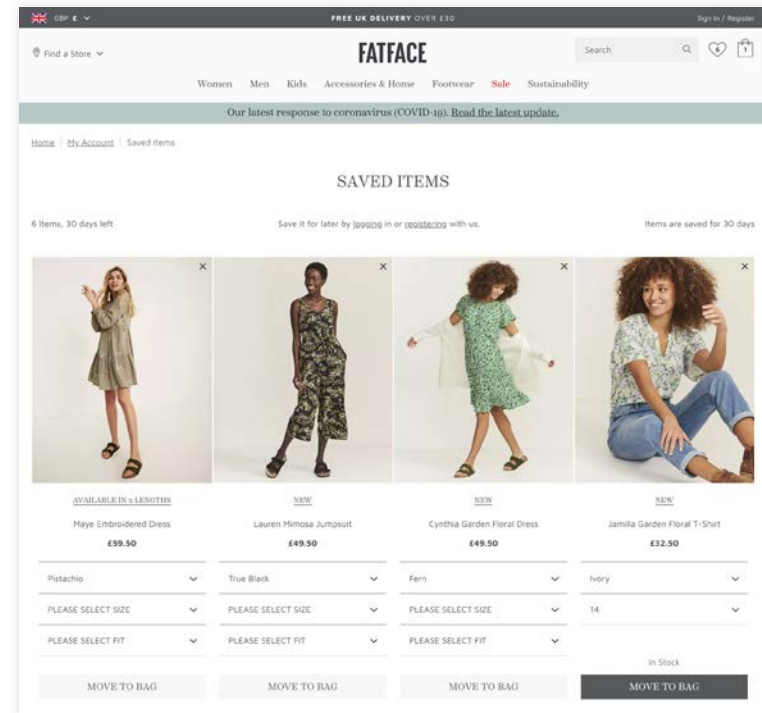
GBP £

FREE UK DELIVERY OVER £30

Sign In / Register

Find a Store

FATFACE

Search

6

1

Women Men Kids Accessories & Home Footwear Sale Sustainability

Our latest response to coronavirus (COVID-19). Read the latest update.

Home | My Account | Saved Items

SAVED ITEMS

6 Items, 30 days left

Save it for later by logging in or registering with us.

Items are saved for 30 days

AVAILABLE IN 2 LENGTHS

Maye Embroidered Dress

£59.50

Pistachio

PLEASE SELECT SIZE

PLEASE SELECT FIT

MOVE TO BAG

NEW

Lauren Mimosa Jumpsuit

£49.50

True Black

PLEASE SELECT SIZE

PLEASE SELECT FIT

MOVE TO BAG

NEW

Cynthia Garden Floral Dress

£49.50

Fern

PLEASE SELECT SIZE

PLEASE SELECT FIT

MOVE TO BAG

NEW

Jamilla Garden Floral T-Shirt

£32.50

Ivory

14

In Stock

MOVE TO BAG